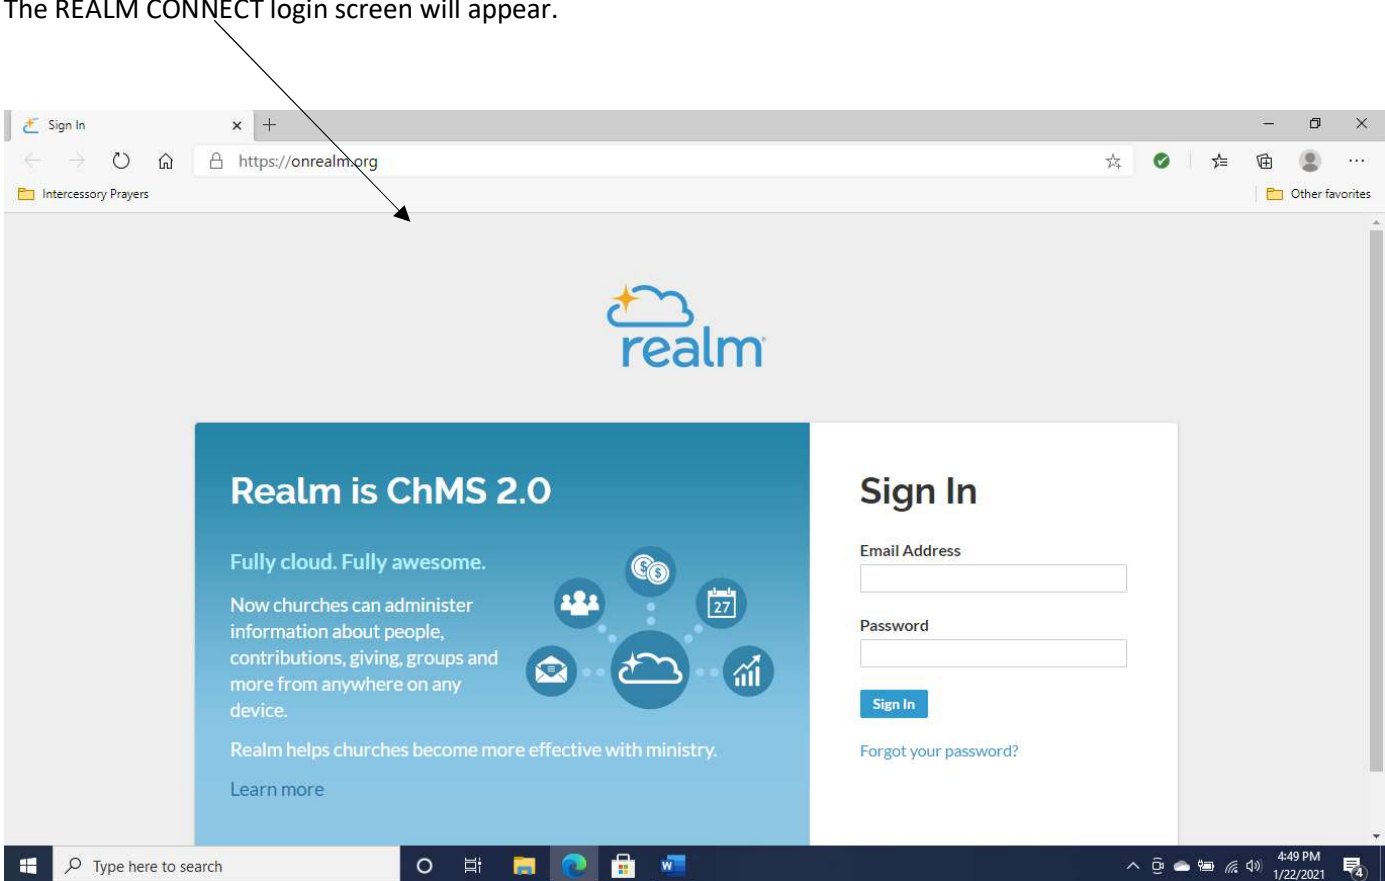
The REALM CONNECT login screen will appear.

Sign In
https://onrealm.org
Intercessory Prayers
Other favorites

realm

Realm is ChMS 2.0

Fully cloud. Fully awesome.

Now churches can administer information about people, contributions, giving, groups and more from anywhere on any device.

Realm helps churches become more effective with ministry.

Learn more

27

Sign In

Email Address

Password

Sign In

Forgot your password?

Type here to search
4:49 PM
1/22/2021
4